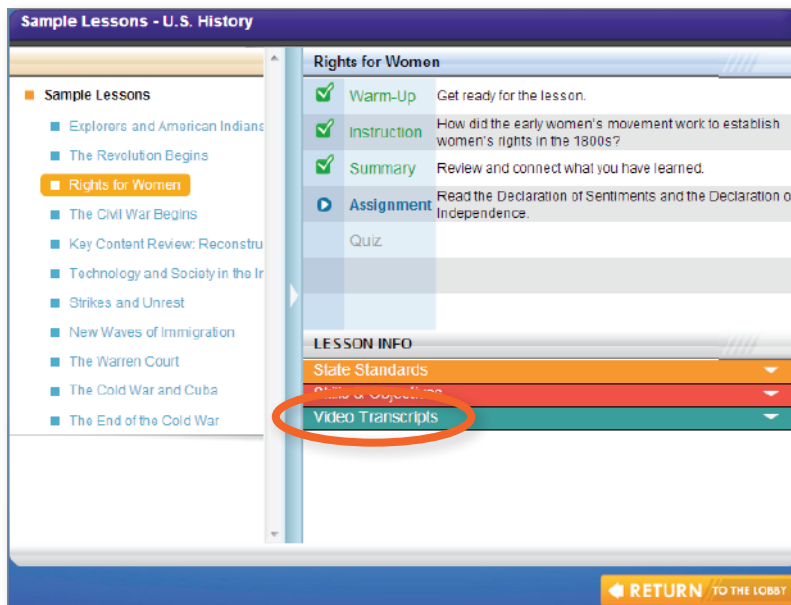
Sample Lessons - U.S. History

Sample Lessons

Explorers and American Indians

The Revolution Begins

Rights for Women

The Civil War Begins

Key Content Review: Reconstru

Technology and Society in the In

Strikes and Unrest

New Waves of Immigration

The Warren Court

The Cold War and Cuba

The End of the Cold War

Rights for Women

| | | |
|---|---|---|
| ✓ | Warm-Up | Get ready for the lesson. |
| ✓ | Instruction | How did the early women's movement work to establish women's rights in the 1800s? |
| ✓ | Summary | Review and connect what you have learned. |
| ▶ | Assignment | Read the Declaration of Sentiments and the Declaration o Independence. |
| | Quiz | |

LESSON INFO

State Standards

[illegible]

Video Transcripts

RETURN TO THE LOBBY